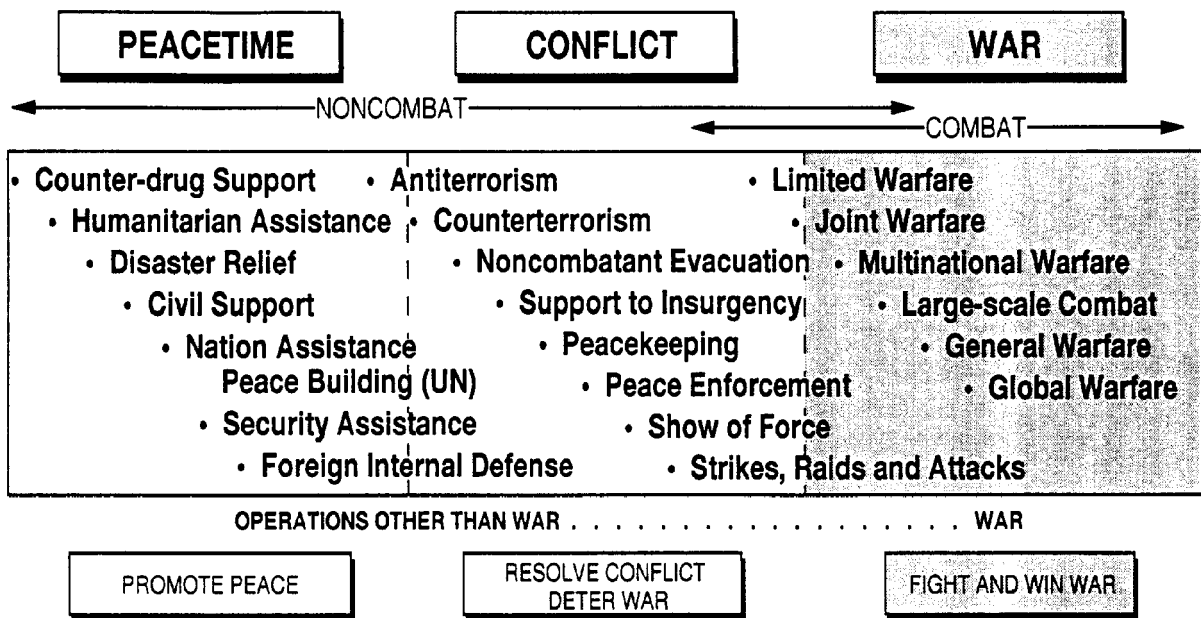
PEACETIME

CONFLICT

WAR

NONCOMBAT

COMBAT

• Counter-drug Support
• Humanitarian Assistance
• Disaster Relief
• Civil Support
• Nation Assistance
Peace Building (UN)
• Security Assistance
• Foreign Internal Defense

• Antiterrorism
• Counterterrorism
• Noncombatant Evacuation
• Support to Insurgency
• Peacekeeping
• Peace Enforcement
• Show of Force
• Strikes, Raids and Attacks

• Limited Warfare
• Joint Warfare
• Multinational Warfare
• Large-scale Combat
• General Warfare
• Global Warfare

OPERATIONS OTHER THAN WAR . . . . . . . . . . . . . . . . WAR

PROMOTE PEACE

RESOLVE CONFLICT
DETER WAR

FIGHT AND WIN WAR